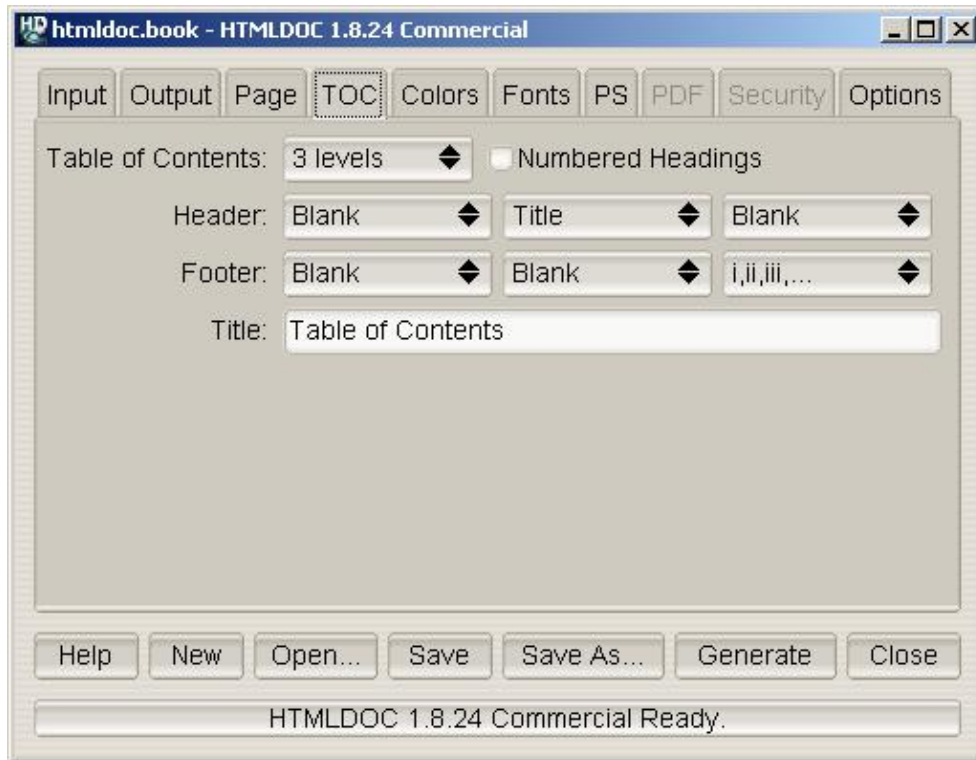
htmldoc.book - HTMLDOC 1.8.24 Commercial

Input Output Page TOC Colors Fonts PS PDF Security Options

Table of Contents: 3 levels Numbered Headings

Header: Blank Title Blank

Footer: Blank Blank i,ii,iii,...

Title: Table of Contents

Help New Open... Save Save As... Generate Close

HTMLDOC 1.8.24 Commercial Ready.